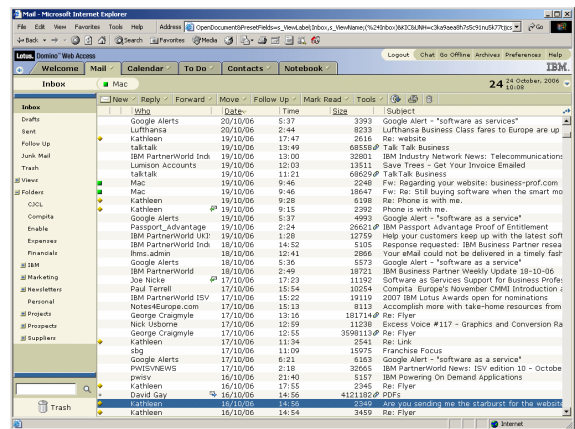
Mail - Microsoft Internet Explorer

File Edit View Favorites Tools Help Address OpenDocument&PresetFields=s_ViewLabel;Inbox,s_ViewName;(%24Inbox)&KIC6UNH=c3ka9aea8h7s5c91nu5k77tcs Go

Back Search Favorites Media

Lotus. Domino Web Access

Logout Chat Go Offline Archives Preferences Help

Welcome Mail Calendar To Do Contacts Notebook IBM.

Inbox Mac 24 24 October, 2006 10:08

Inbox
Drafts
Sent
Follow Up
Junk Mail
Trash
Views
Folders
CJCL
Compita
Enable
Expenses
Financials
IBM
Marketing
Newsletters
Personal
Projects
Prospects
Suppliers

Trash

New Reply Forward Move Follow Up Mark Read Tools

| Who | Date | Time | Size | Subject |
|---|---|---|---|---|
| Google Alerts | 20/10/06 | 5:37 | 3393 | Google Alert - "software as services" |
| Lufthansa | 20/10/06 | 2:44 | 8233 | Lufthansa Business Class fares to Europe are up |
| Kathleen | 19/10/06 | 17:47 | 2616 | Re: website |
| talktalk | 19/10/06 | 13:49 | 68558 | Talk Talk Business |
| IBM PartnerWorld Indi | 19/10/06 | 13:00 | 32801 | IBM Industry Network News: Telecommunications |
| Lumison Accounts | 19/10/06 | 12:03 | 13511 | Save Trees - Get Your Invoice Emailed |
| talktalk | 19/10/06 | 11:21 | 68629 | TalkTalk Business |
| Mac | 19/10/06 | 9:46 | 2248 | Fw: Regarding your website: business-prof.com |
| Mac | 19/10/06 | 9:46 | 18647 | Fw: Re: Still buying software when the smart mo |
| Kathleen | 19/10/06 | 9:28 | 6198 | Re: Phone is with me. |
| Kathleen | 19/10/06 | 9:15 | 2392 | Phone is with me. |
| Google Alerts | 19/10/06 | 5:37 | 4993 | Google Alert - "software as a service" |
| Passport_Advantage | 19/10/06 | 2:24 | 26621 | IBM Passport Advantage Proof of Entitlement |
| IBM PartnerWorld UKI | 19/10/06 | 1:28 | 12759 | Help your customers keep up with the latest soft |
| IBM PartnerWorld Indi | 18/10/06 | 14:52 | 5105 | Response requested: IBM Business Partner resea |
| lhms.admin | 18/10/06 | 12:41 | 2866 | Your eMail could not be delivered in a timely fash |
| IBM PartnerWorld | 18/10/06 | 2:49 | 18721 | IBM Business Partner Weekly Update 18-10-06 |
| Joe Nicke | 17/10/06 | 17:23 | 11192 | Software as Services Support for Business Profes |
| Paul Terrell | 17/10/06 | 15:54 | 10254 | Compita - Europe's November CMMI Introduction a |
| IBM PartnerWorld ISV | 17/10/06 | 15:22 | 19119 | 2007 IBM Lotus Awards Open for nominations |
| Notes4Everyone.com | 17/10/06 | 15:13 | 8113 | Accomplish more with take-home resources from |
| George Craigmyle | 17/10/06 | 13:16 | 181714 | Re: Flyer |
| Nick Usborne | 17/10/06 | 12:59 | 11238 | Excess Voice #117 - Graphics and Conversion Ra |
| George Craigmyle | 17/10/06 | 12:55 | 3590113 | Re: Flyer |
| Kathleen | 17/10/06 | 11:34 | 2541 | Re: Link |
| sbg | 17/10/06 | 11:09 | 15975 | Franchise Focus |
| Google Alerts | 17/10/06 | 6:21 | 6163 | Google Alert - "software as a service" |
| PWISVNEWS | 17/10/06 | 2:18 | 32665 | IBM PartnerWorld News: ISV edition 10 - Octobe |
| pwisv | 16/10/06 | 21:40 | 5157 | IBM Powering On Demand Applications |
| Kathleen | 16/10/06 | 17:55 | 2345 | Re: Flyer |
| David Gay | 16/10/06 | 14:56 | 4121102 | PDFs |
| Kathleen | 16/10/06 | 14:56 | 2349 | Are you sending me the starburst for the website |
| Kathleen | 16/10/06 | 14:54 | 3459 | Re: Flyer |

Internet